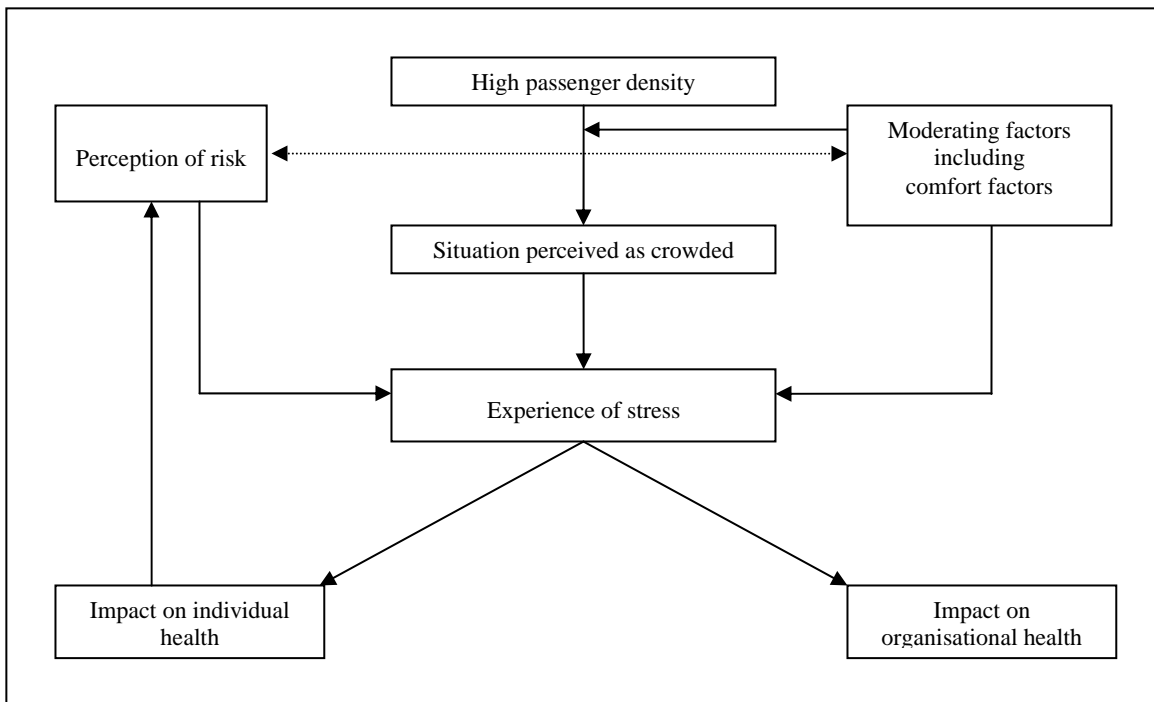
High passenger density

Perception of risk

Moderating factors including comfort factors

Situation perceived as crowded

Experience of stress

Impact on individual health

Impact on organisational health